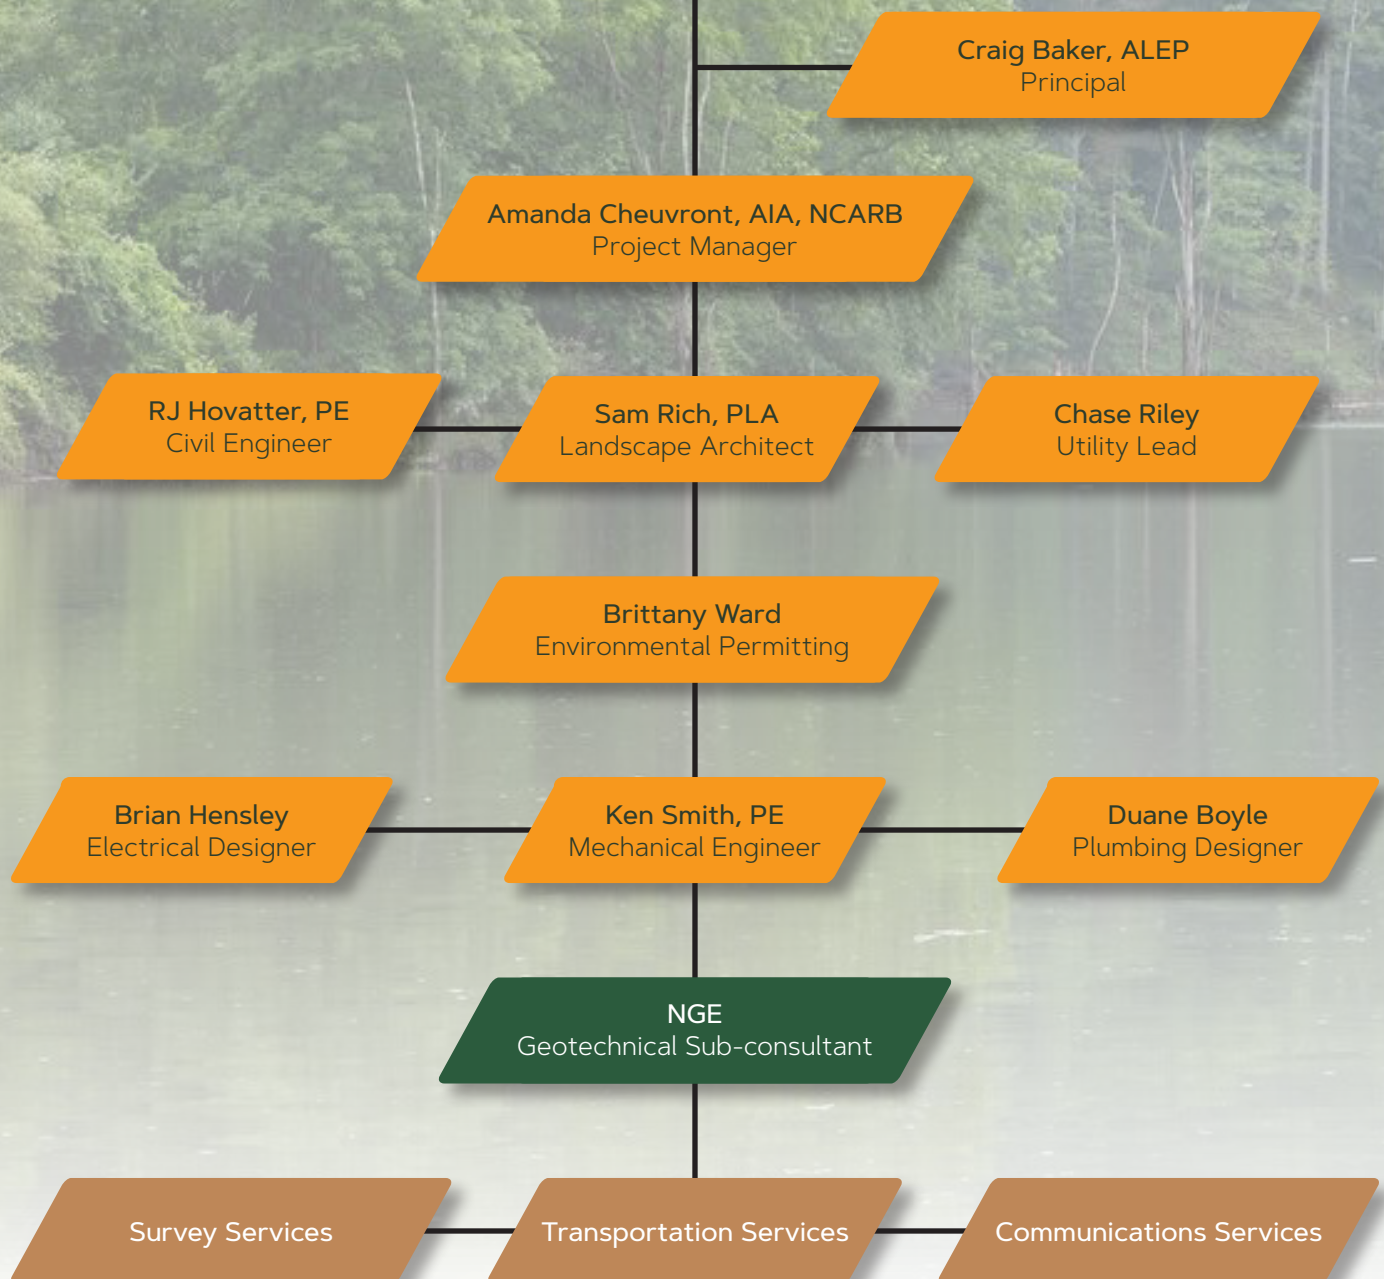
Craig Baker, ALEP
Principal

Amanda Cheuvront, AIA, NCARB
Project Manager

RJ Hovatter, PE
Civil Engineer

Sam Rich, PLA
Landscape Architect

Chase Riley
Utility Lead

Brittany Ward
Environmental Permitting

Brian Hensley
Electrical Designer

Ken Smith, PE
Mechanical Engineer

Duane Boyle
Plumbing Designer

NGE
Geotechnical Sub-consultant

Survey Services

Transportation Services

Communications Services